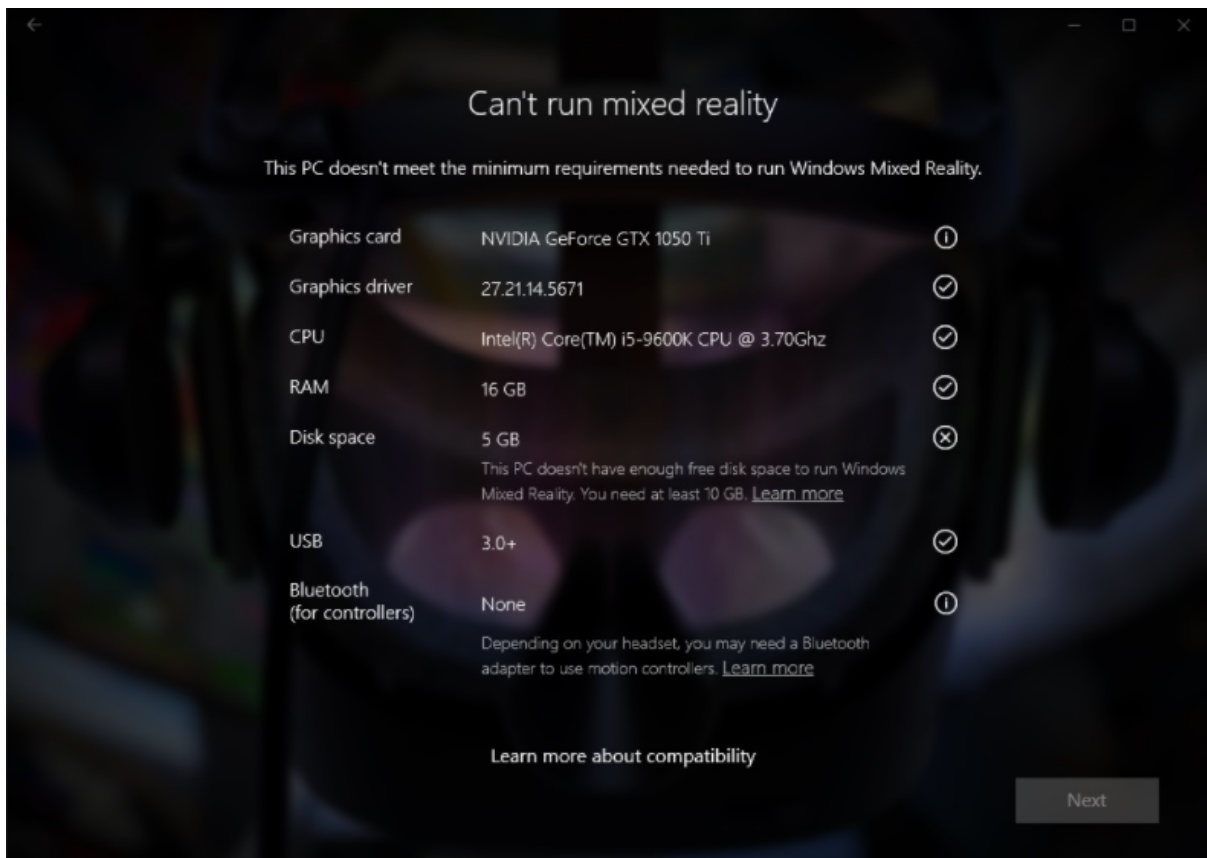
Can't run mixed reality

This PC doesn't meet the minimum requirements needed to run Windows Mixed Reality.

| | | |
|---|---|---|
| Graphics card | NVIDIA GeForce GTX 1050 Ti | ⓘ |
| Graphics driver | 27.21.14.5671 | ✓ |
| CPU | Intel(R) Core(TM) i5-9600K CPU @ 3.70Ghz | ✓ |
| RAM | 16 GB | ✓ |
| Disk space | 5 GB<br>This PC doesn't have enough free disk space to run Windows Mixed Reality. You need at least 10 GB. Learn more | ⊗ |
| USB | 3.0+ | ✓ |
| Bluetooth (for controllers) | None<br>Depending on your headset, you may need a Bluetooth adapter to use motion controllers. Learn more | ⓘ |

Learn more about compatibility

Next